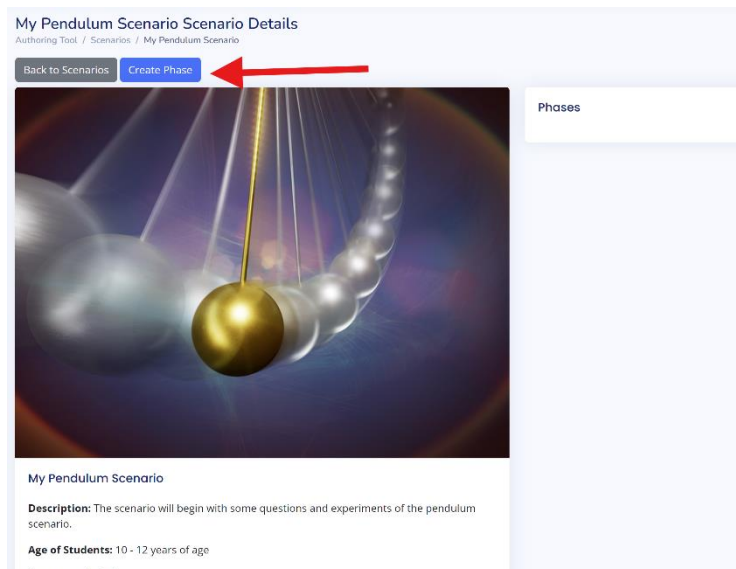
My Pendulum Scenario Scenario Details

Authoring Tool / Scenarios / My Pendulum Scenario

Back to Scenarios

Create Phase

Phases

My Pendulum Scenario

**Description:** The scenario will begin with some questions and experiments of the pendulum scenario.

**Age of Students:** 10 - 12 years of age